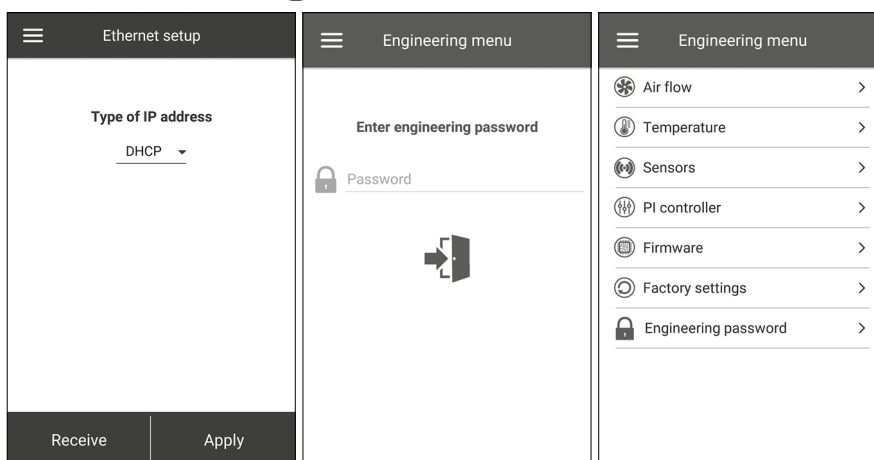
Ethernet setup

Type of IP address

DHCP

Receive

Apply

Engineering menu

Enter engineering password

Password

Engineering menu

Air flow >

Temperature >

Sensors >

PI controller >

Firmware >

Factory settings >

Engineering password >